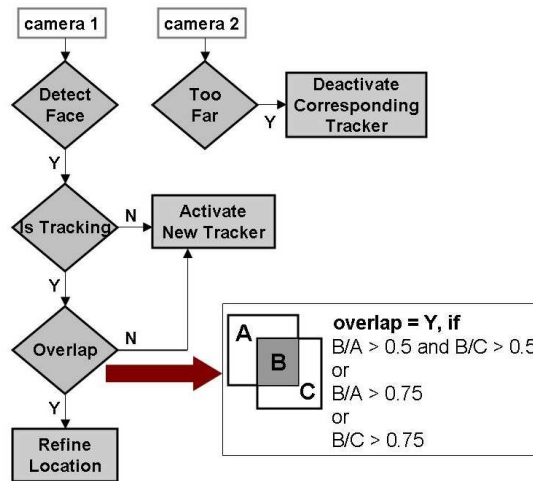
camera 1

camera 2

Detect Face

Too Far

Y

Deactivate Corresponding Tracker

Y

Is Tracking

N

Activate New Tracker

Y

Overlap

N

A

B

C

overlap = Y, if
B/A > 0.5 and B/C > 0.5
or
B/A > 0.75
or
B/C > 0.75

Y

Refine Location